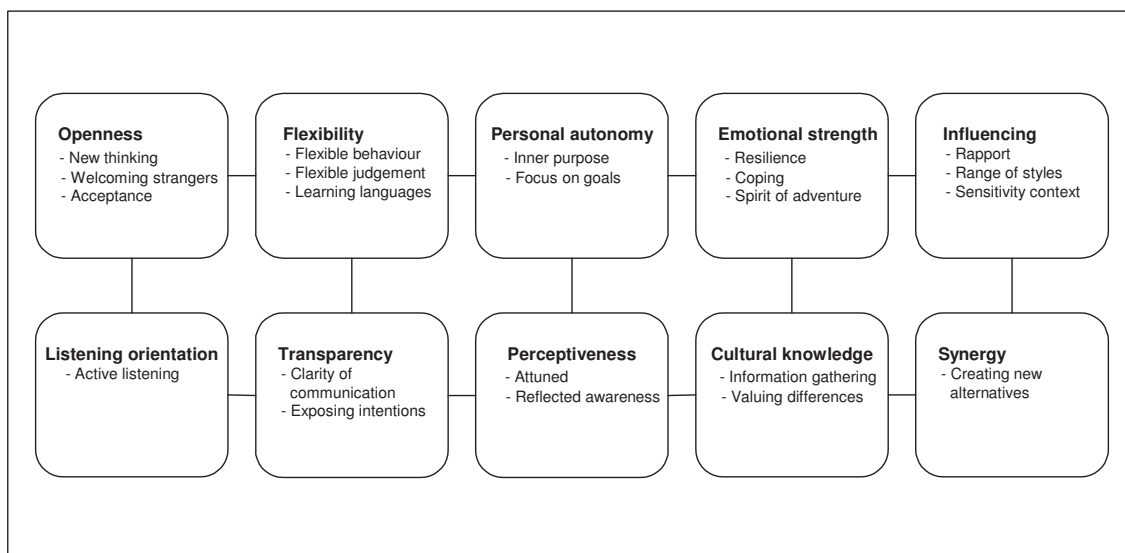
**Openness**
- New thinking
- Welcoming strangers
- Acceptance

**Flexibility**
- Flexible behaviour
- Flexible judgement
- Learning languages

**Personal autonomy**
- Inner purpose
- Focus on goals

**Emotional strength**
- Resilience
- Coping
- Spirit of adventure

**Influencing**
- Rapport
- Range of styles
- Sensitivity context

**Listening orientation**
- Active listening

**Transparency**
- Clarity of communication
- Exposing intentions

**Perceptiveness**
- Attuned
- Reflected awareness

**Cultural knowledge**
- Information gathering
- Valuing differences

**Synergy**
- Creating new alternatives